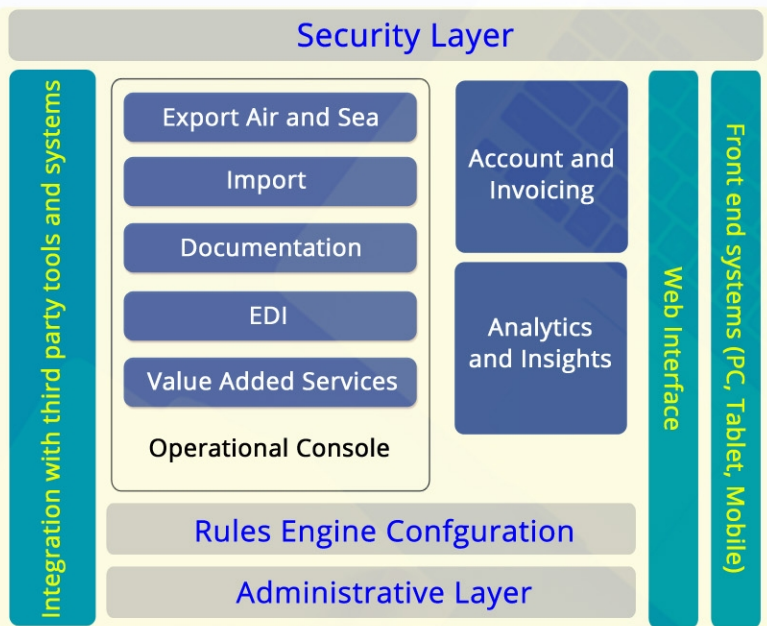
Security Layer

Integration with third party tools and systems

Export Air and Sea

Import

Documentation

EDI

Value Added Services

Operational Console

Account and Invoicing

Analytics and Insights

Web Interface

Front end systems (PC, Tablet, Mobile)

Rules Engine Confguration

Administrative Layer